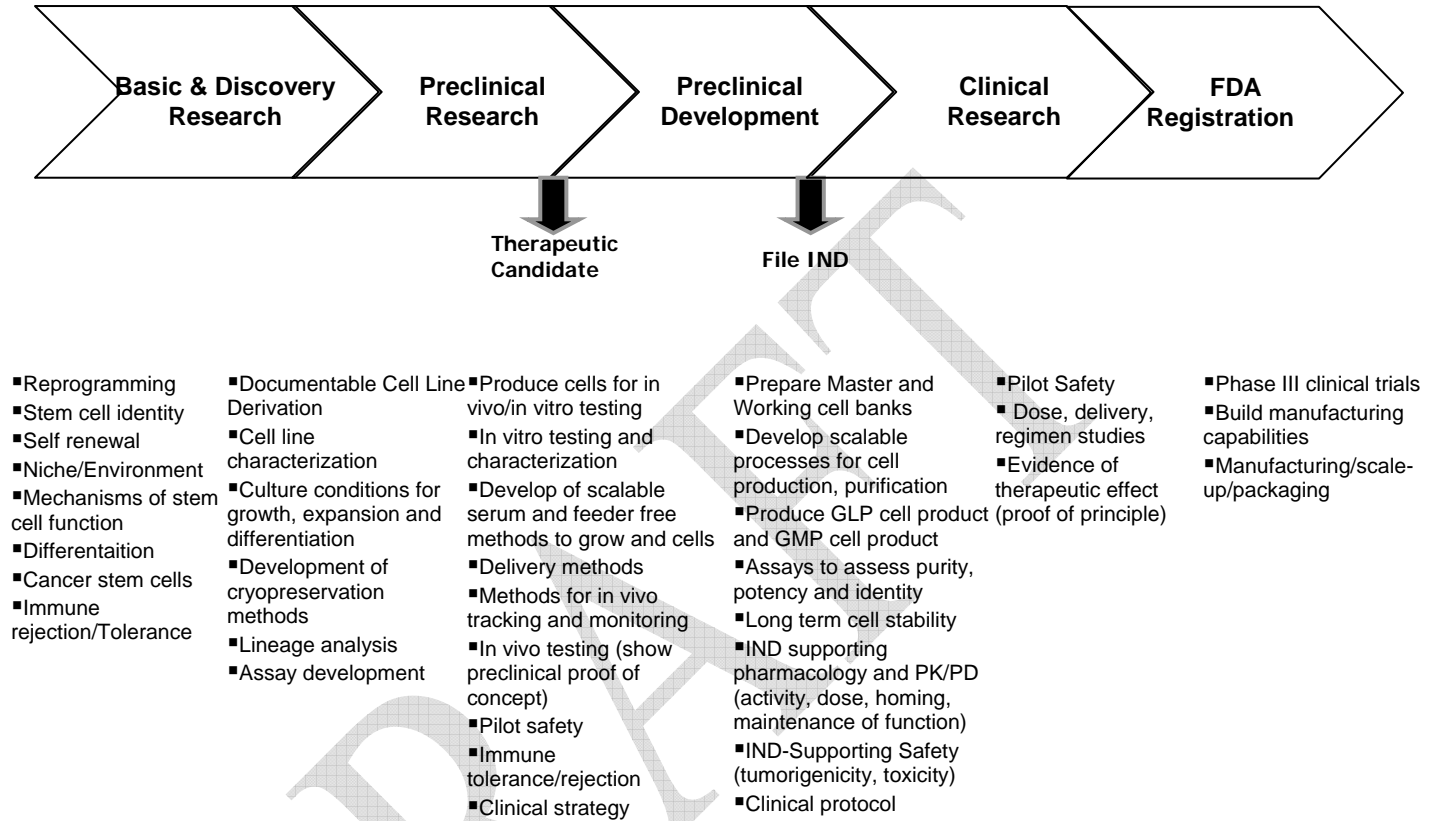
Basic & Discovery Research

Preclinical Research

Preclinical Development

Clinical Research

FDA Registration

Therapeutic Candidate

File IND

▪Reprogramming
▪Stem cell identity
▪Self renewal
▪Niche/Environment
▪Mechanisms of stem cell function
▪Differentaition
▪Cancer stem cells
▪Immune rejection/Tolerance

▪Documentable Cell Line Derivation
▪Cell line characterization
▪Culture conditions for growth, expansion and differentiation
▪Development of cryopreservation methods
▪Lineage analysis
▪Assay development

▪Produce cells for in vivo/in vitro testing
▪In vitro testing and characterization
▪Develop of scalable serum and feeder free methods to grow and cells
▪Delivery methods
▪Methods for in vivo tracking and monitoring
▪In vivo testing (show preclinical proof of concept)
▪Pilot safety
▪Immune tolerance/rejection
▪Clinical strategy

▪Prepare Master and Working cell banks
▪Develop scalable processes for cell production, purification
▪Produce GLP cell product and GMP cell product
▪Assays to assess purity, potency and identity
▪Long term cell stability
▪IND supporting pharmacology and PK/PD (activity, dose, homing, maintenance of function)
▪IND-Supporting Safety (tumorigenicity, toxicity)
▪Clinical protocol

▪Pilot Safety
▪ Dose, delivery, regimen studies
▪Evidence of therapeutic effect (proof of principle)

▪Phase III clinical trials
▪Build manufacturing capabilities
▪Manufacturing/scale-up/packaging

DRAFT